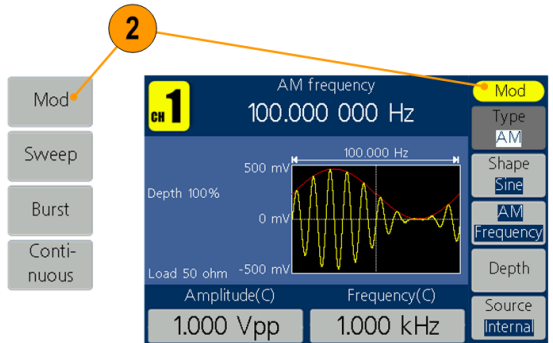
2

Mod

Sweep

Burst

Continuous

CH 1

AM frequency

100.000 000 Hz

100.000 Hz

500 mV

Depth 100%

0 mV

Load 50 ohm

-500 mV

Amplitude(C)

Frequency(C)

1.000 Vpp

1.000 kHz

Mod

Type
AM

Shape
Sine

AM
Frequency

Depth

Source
Internal